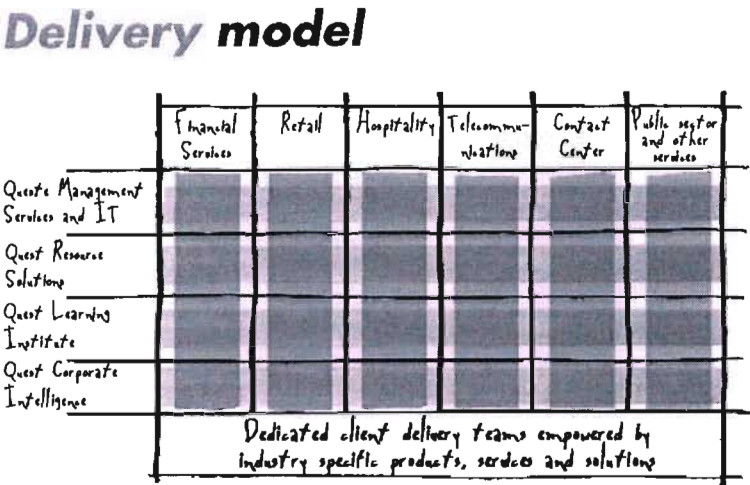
Delivery model

| | Financial Services | Retail | Hospitality | Telecommunications | Contact Center | Public sector and other services |
|---|---|---|---|---|---|---|
| Quest Management Services and IT | | | | | | |
| Quest Resource Solutions | | | | | | |
| Quest Learning Institute | | | | | | |
| Quest Corporate Intelligence | | | | | | |

Dedicated client delivery teams empowered by industry specific products, services and solutions